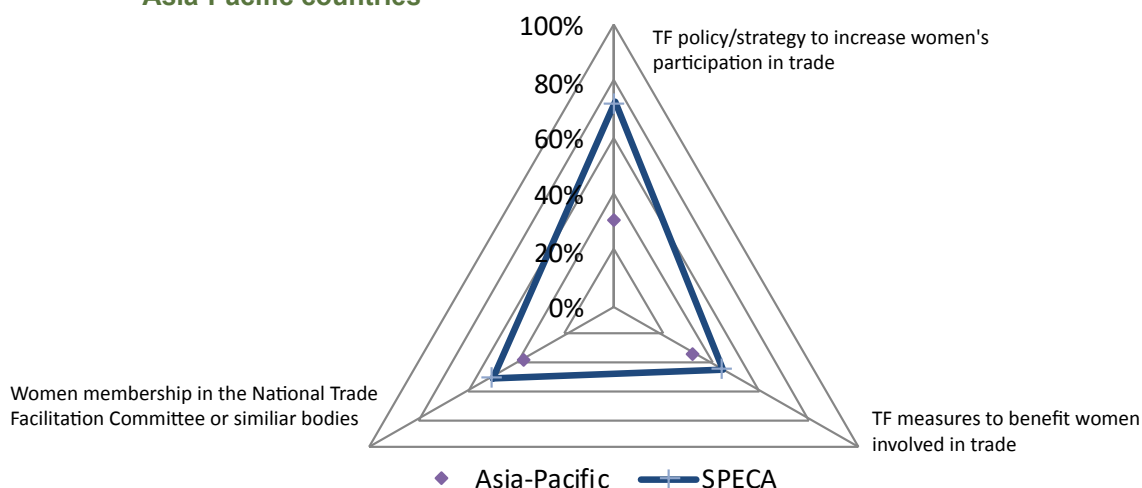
Asia-Pacific countries

100%
80%
60%
40%
20%
0%

TF policy/strategy to increase women's participation in trade

Women membership in the National Trade Facilitation Committee or similiar bodies

TF measures to benefit women involved in trade

Asia-Pacific
SPECA